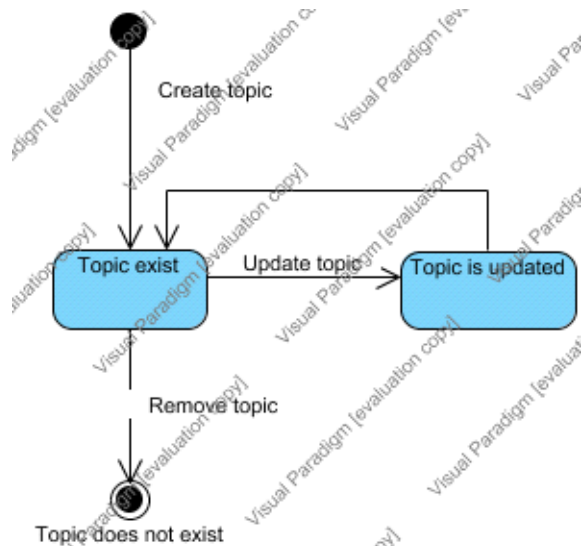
Create topic

Topic exist

Update topic

Topic is updated

Remove topic

Topic does not exist

Visual Paradigm [evaluation copy]

Visual Paradigm [evaluation copy]

Visual Paradigm [evaluation copy]

Visual Paradigm [evaluation copy]

Visual Paradigm [evaluation copy]

Visual Paradigm [evaluation copy]

Visual Paradigm [evaluation copy]